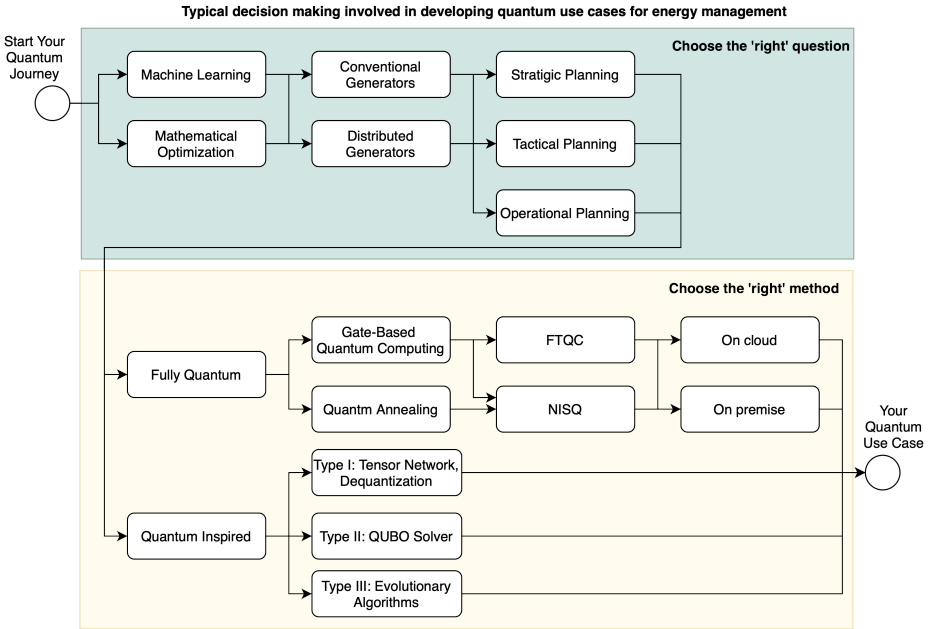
Typical decision making involved in developing quantum use cases for energy management

Start Your Quantum Journey

Choose the 'right' question

Machine Learning

Mathematical Optimization

Conventional Generators

Distributed Generators

Stratigic Planning

Tactical Planning

Operational Planning

Choose the 'right' method

Fully Quantum

Gate-Based Quantum Computing

Quantm Annealing

FTQC

NISQ

On cloud

On premise

Your Quantum Use Case

Quantum Inspired

Type I: Tensor Network, Dequantization

Type II: QUBO Solver

Type III: Evolutionary Algorithms